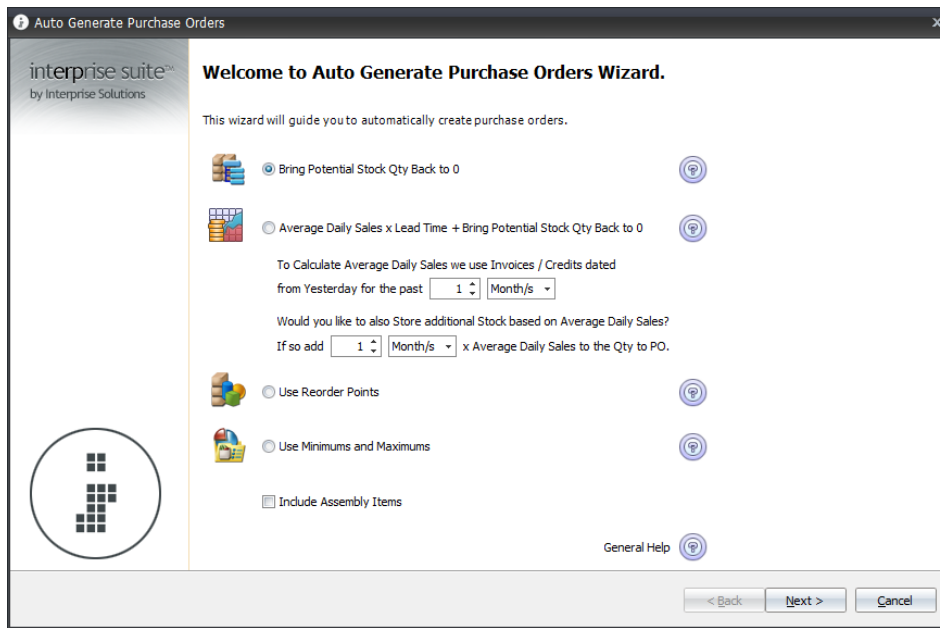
Auto Generate Purchase Orders

interprise suite™
by Interprise Solutions

Welcome to Auto Generate Purchase Orders Wizard.

This wizard will guide you to automatically create purchase orders.

Bring Potential Stock Qty Back to 0

Average Daily Sales x Lead Time + Bring Potential Stock Qty Back to 0

To Calculate Average Daily Sales we use Invoices / Credits dated from Yesterday for the past 1 Month/s

Would you like to also Store additional Stock based on Average Daily Sales?
If so add 1 Month/s x Average Daily Sales to the Qty to PO.

Use Reorder Points

Use Minimums and Maximums

Include Assembly Items

General Help

< Back Next > Cancel